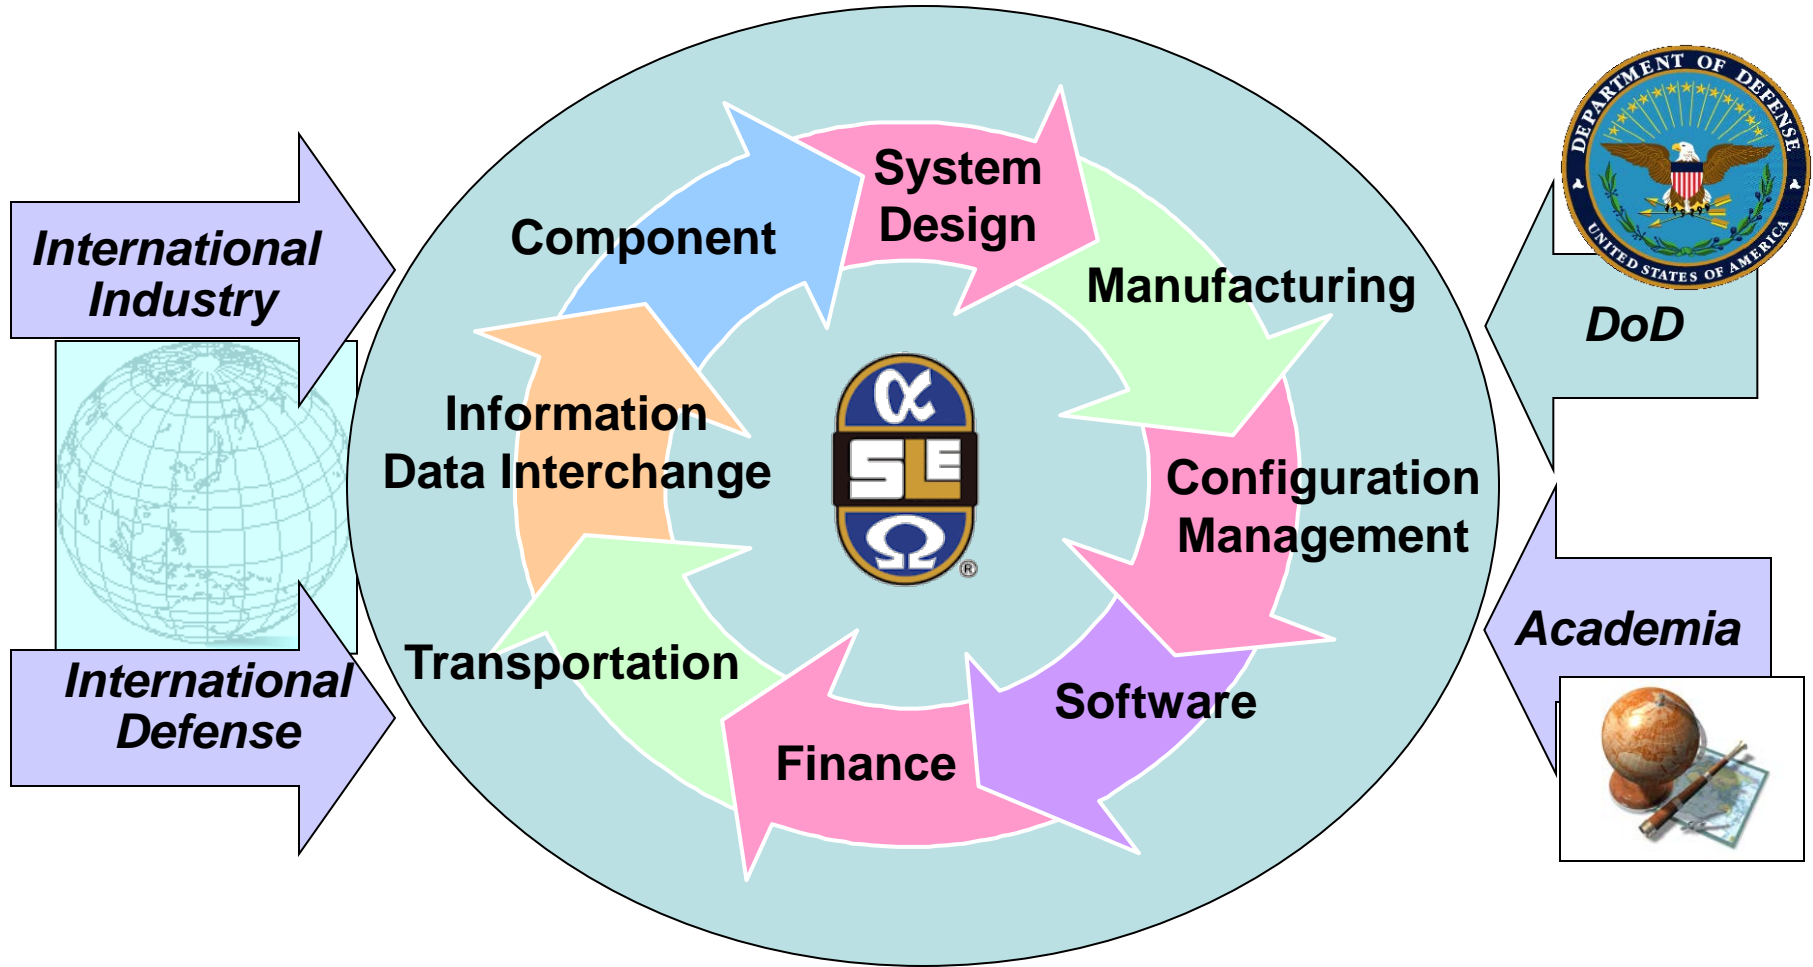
International Industry

International Defense

Component

System Design

Manufacturing

Configuration Management

Software

Finance

Transportation

Information Data Interchange

$\alpha$ SE $\Omega$ ®

DEPARTMENT OF DEFENSE UNITED STATES OF AMERICA

DoD

Academia